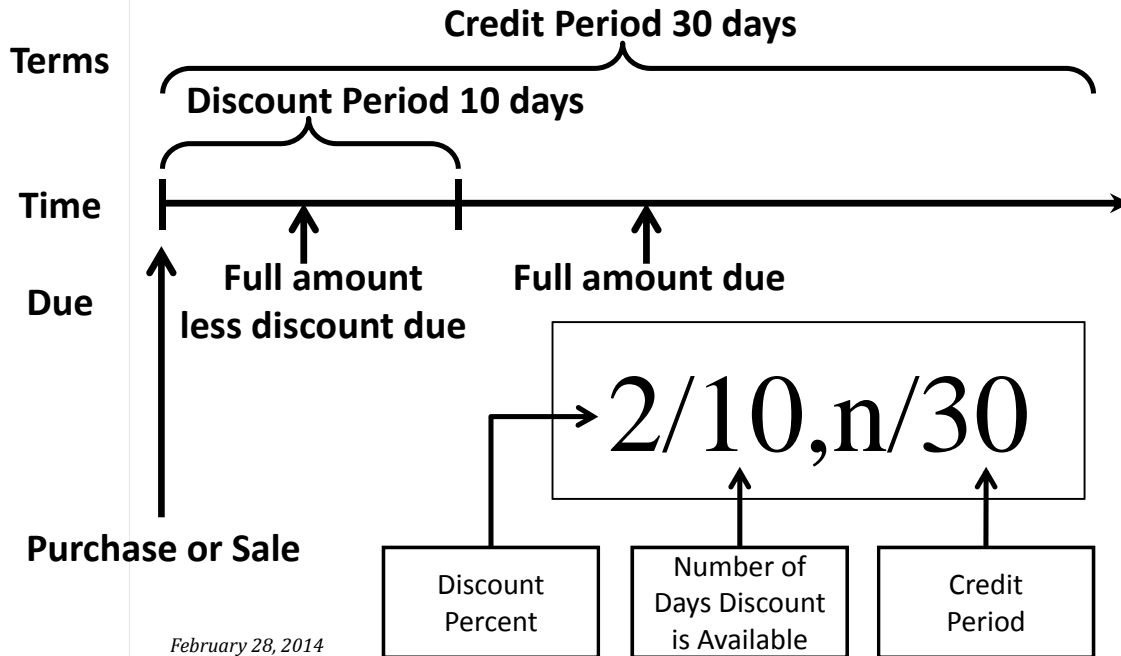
Credit Period 30 days

Terms

Discount Period 10 days

Time

Due

Full amount less discount due

Full amount due

2/10,n/30

Purchase or Sale

Discount Percent

Number of Days Discount is Available

Credit Period

February 28, 2014